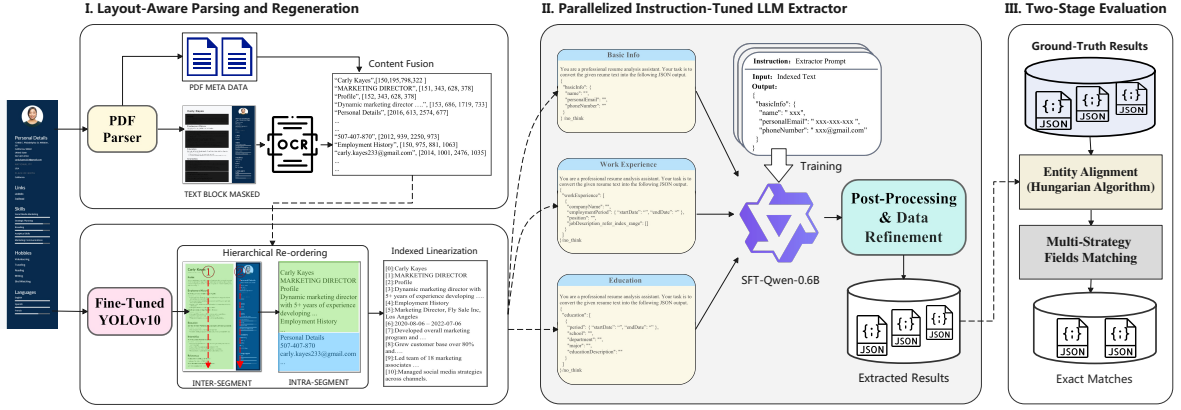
I. Layout-Aware Parsing and Regeneration

PDF META DATA

Content Fusion

"Carly Kayes",[150,195,798,322 ]
"MARKETING DIRECTOR", [151, 343, 628, 378]
"Profile", [152, 343, 628, 378]
"Dynamic marketing director ....", [153, 686, 1719, 733]
"Personal Details", [2016, 613, 2574, 677]
...
...
"507-407-870", [2012, 939, 2250, 973]
"Employment History", [150, 975, 881, 1063]
"carly.kayes233@gmail.com", [2014, 1001, 2476, 1035]

PDF Parser

OCR

TEXT BLOCK MASKED

Fine-Tuned YOLOv10

Hierarchical Re-ordering

Carly Kayes
MARKETING DIRECTOR
Profile
Dynamic marketing director with 5+ years of experience developing ...
Employment History

Personal Details
507-407-870
carly.kayes233@gmail.com

INTER-SEGMENT

INTRA-SEGMENT

Indexed Linearization

[0]:Carly Kayes
[1]:MARKETING DIRECTOR
[2]:Profile
[3]:Dynamic marketing director with 5+ years of experience developing ....
[4]:Employment History
[5]:Marketing Director, Fly Sale Inc. Los Angeles
[6]:2020-08-06 – 2022-07-06
[7]:Developed overall marketing program and ...
[8]:Grew customer base over 80% and....
[9]:Led team of 18 marketing associates ...
[10]:Managed social media strategies across channels.

II. Parallelized Instruction-Tuned LLM Extractor

Basic Info

Work Experience

Education

Instruction: Extractor Prompt
Input: Indexed Text
Output:
{
"basicInfo": {
"name": " xxx",
"personalEmail": " xxx-xxx-xxx ",
"phoneNumber": " xxx@gmail.com"
}
}

Training

SFT-Qwen-0.6B

Post-Processing & Data Refinement

Extracted Results

III. Two-Stage Evaluation

Ground-Truth Results

JSON

Entity Alignment (Hungarian Algorithm)

Multi-Strategy Fields Matching

Exact Matches